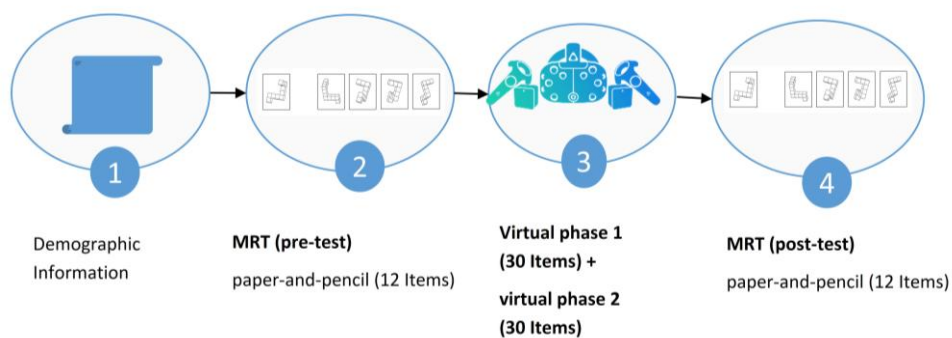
1

2

3

4

Demographic Information

**MRT (pre-test)**

paper-and-pencil (12 Items)

**Virtual phase 1 (30 Items) +**

**virtual phase 2 (30 Items)**

**MRT (post-test)**

paper-and-pencil (12 Items)